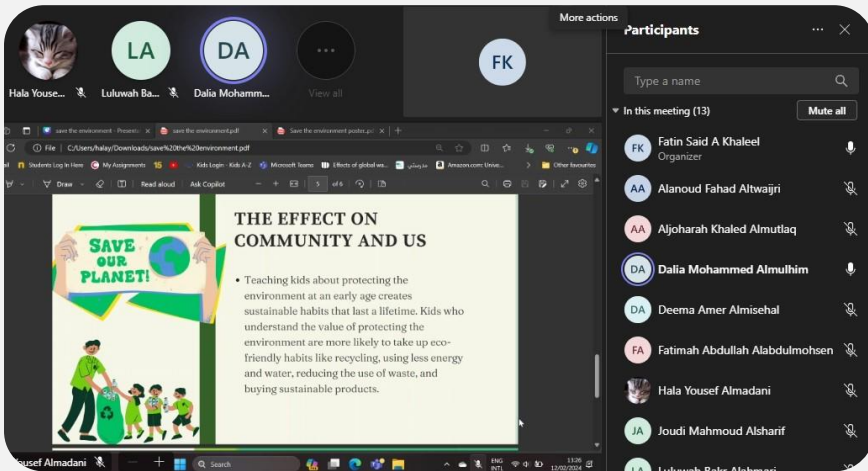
More actions

LA
DA
FK

Hala Youse...
Luluwah Ba...
Dalia Mohamm...
View all

save the environment - Presenta
save the environment.pdf
Save the environment poster.pd

File | C:/Users/halay/Downloads/save%20the%20environment.pdf

Students Log In Here
My Assignments
Kids Login · Kids A-Z
Microsoft Teams
Effects of global wa...
مدرستي
Amazon.com: Unive...
Other favourites

Draw
Read aloud
Ask Copilot
5 of 6

SAVE OUR PLANET!

THE EFFECT ON COMMUNITY AND US

• Teaching kids about protecting the environment at an early age creates sustainable habits that last a lifetime. Kids who understand the value of protecting the environment are more likely to take up eco-friendly habits like recycling, using less energy and water, reducing the use of waste, and buying sustainable products.

Yousef Almadani

Search

ENG INTL
11:26
12/02/2024

Participants

Type a name

In this meeting (13)
Mute all

FK Fatin Said A Khaleel
Organizer
AA Alanoud Fahad Altwaijri
AA Aljoharah Khaled Almutlaq
DA Dalia Mohammed Almulhim
DA Deema Amer Almisehal
FA Fatimah Abdullah Alabdulmohsen
Hala Yousef Almadani
JA Joudi Mahmoud Alsharif
LA Luluwah Bakr Alahmari